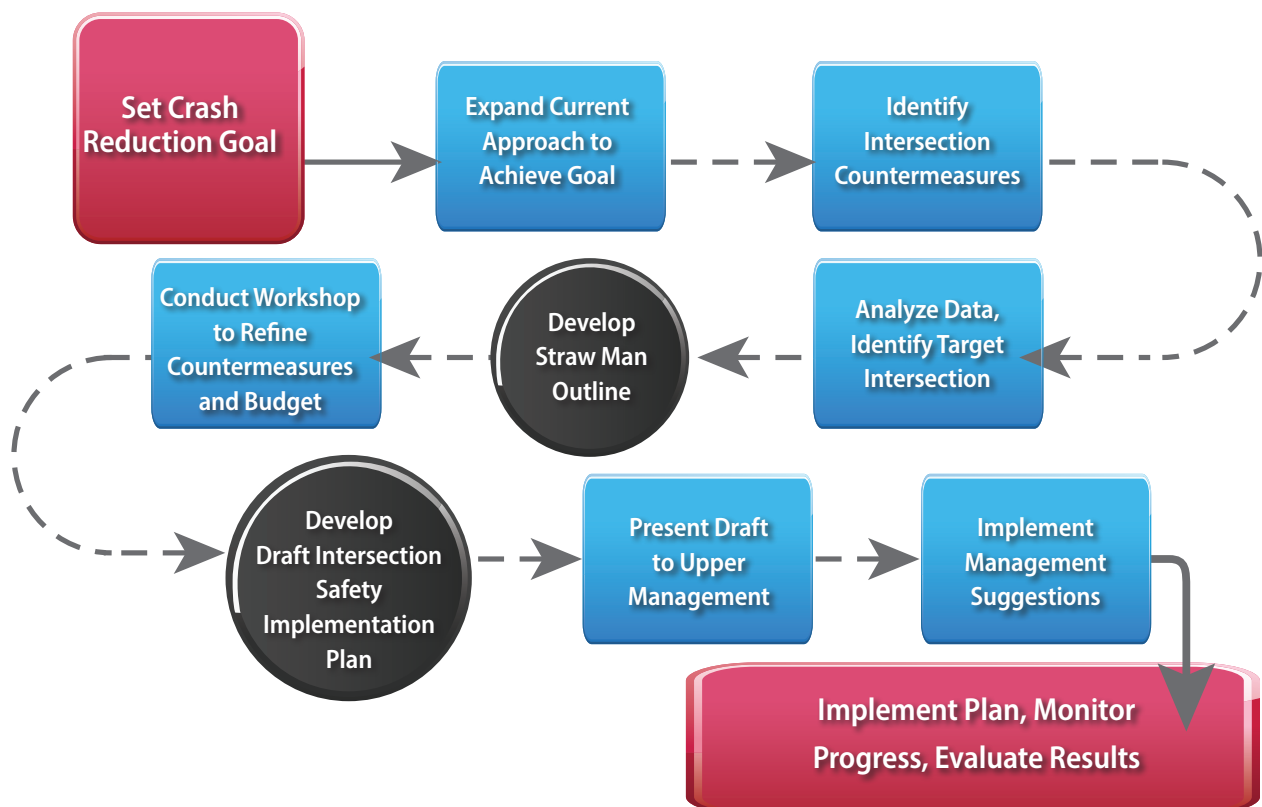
Set Crash Reduction Goal

Expand Current Approach to Achieve Goal

Identify Intersection Countermeasures

Analyze Data, Identify Target Intersection

Develop Straw Man Outline

Conduct Workshop to Refine Countermeasures and Budget

Develop Draft Intersection Safety Implementation Plan

Present Draft to Upper Management

Implement Management Suggestions

Implement Plan, Monitor Progress, Evaluate Results